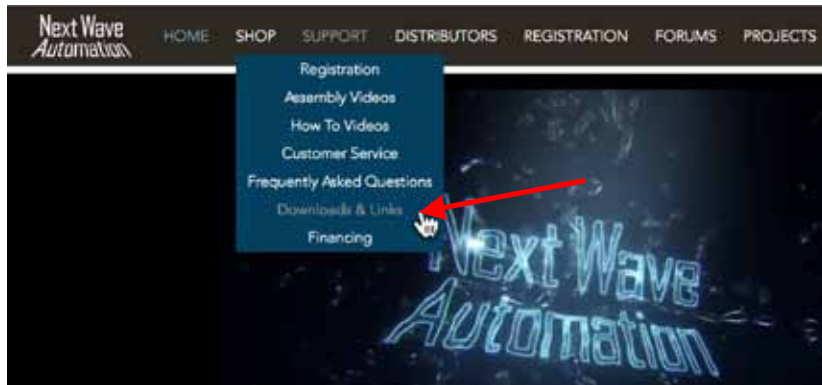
Next Wave Automation

HOME SHOP SUPPORT DISTRIBUTORS REGISTRATION FORUMS PROJECTS

Registration
Assembly Videos
How To Videos
Customer Service
Frequently Asked Questions
Downloads & Links
Financing

Next Wave Automation